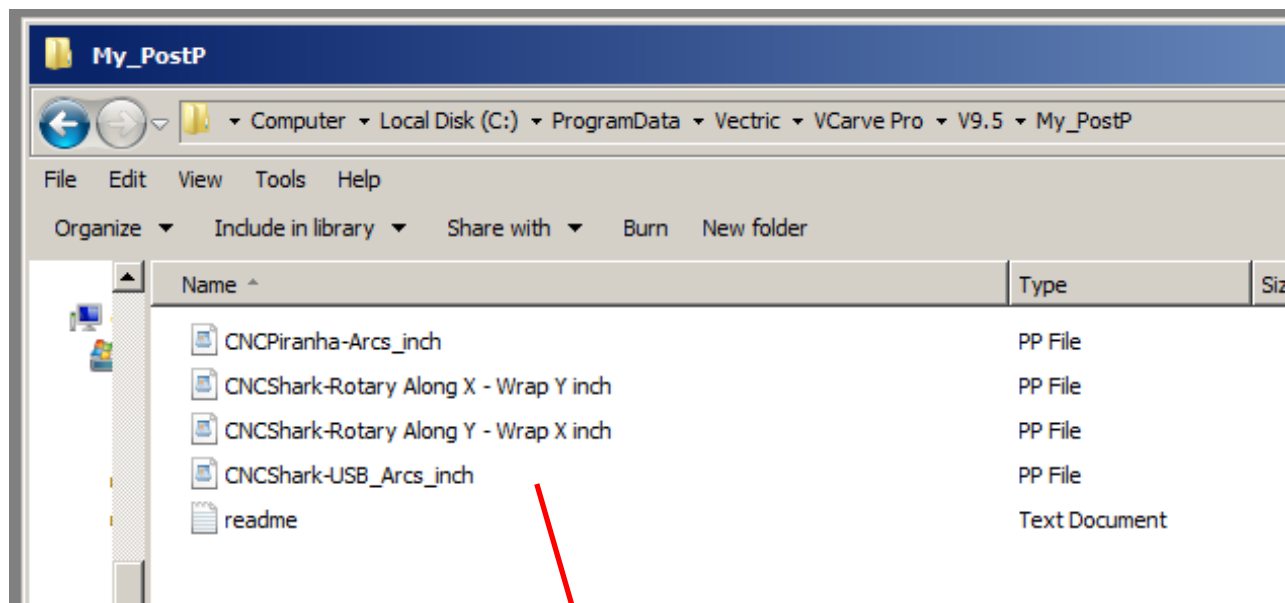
My_PostP

Computer ▸ Local Disk (C:) ▸ ProgramData ▸ Vectric ▸ VCarve Pro ▸ V9.5 ▸ My_PostP

File Edit View Tools Help

Organize Include in library Share with Burn New folder

| Name | Type | Siz |
|---|---|---|
| CNCPiranha-Arcs_inch | PP File | |
| CNCShark-Rotary Along X - Wrap Y inch | PP File | |
| CNCShark-Rotary Along Y - Wrap X inch | PP File | |
| CNCShark-USB_Arcs_inch | PP File | |
| readme | Text Document | |